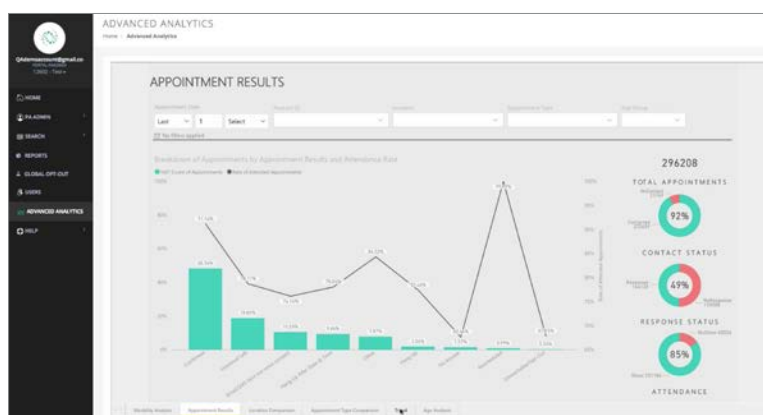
ADVANCED ANALYTICS
Home / Advanced Analytics

QAdmin@gmail.co

HOME
PA ADMIN
SEARCH
REPORTS
GLOBAL OPT-OUT
USERS
ADVANCED ANALYTICS
HELP

APPOINTMENT RESULTS

Last 1 Select

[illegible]

Breakdown of Appointments by Appointment Results and Attendance Rate

296208
TOTAL APPOINTMENTS
92%
CONTACT STATUS
49%
RESPONSE STATUS
85%
ATTENDANCE

Weekly Analysis | Appointment Results | Location Comparison | Appointment Type Comparison | Trend | Age Analysis